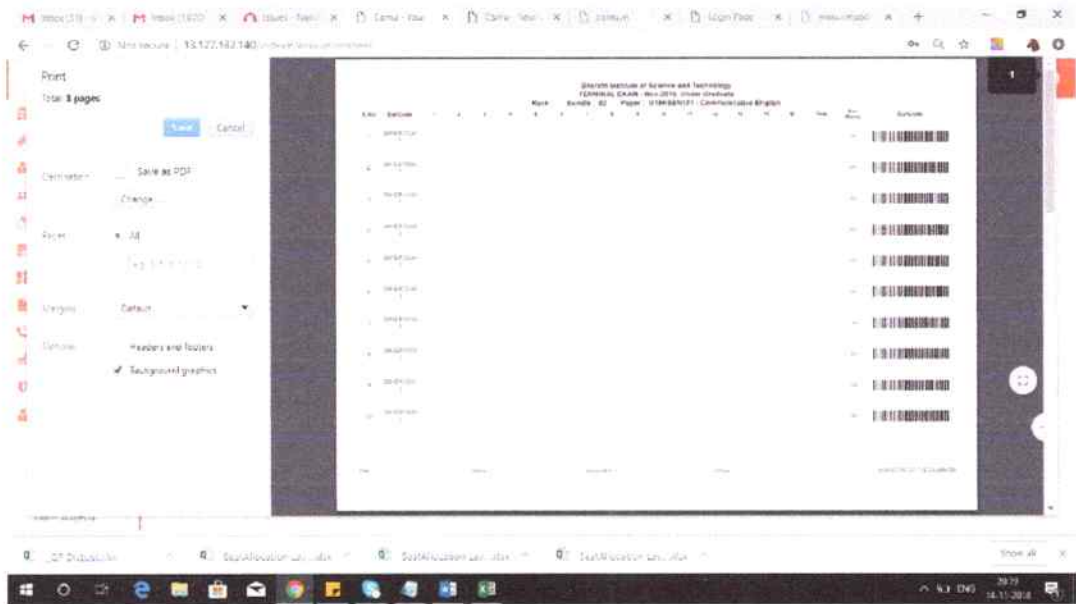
Inbox (31) | Inbox (1820) | Issues | Canvas | Canvas | Login Page | +

Not secure | 13.127.182.140

Print
Total: 1 pages

Save Cancel

Destination Save as PDF
Change...

Pages All

Margins Default

Options Headers and footers
✓ Background graphics

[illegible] Institute of Science and Technology
TERMINAL EXAM - Nov 2018, Under Graduate
Room Bundle 02 Paper 018HSEN101 - Communicative English

S.No Barcode Marks Total Barcode

1

Show all

ENG 20:19 14-11-2018